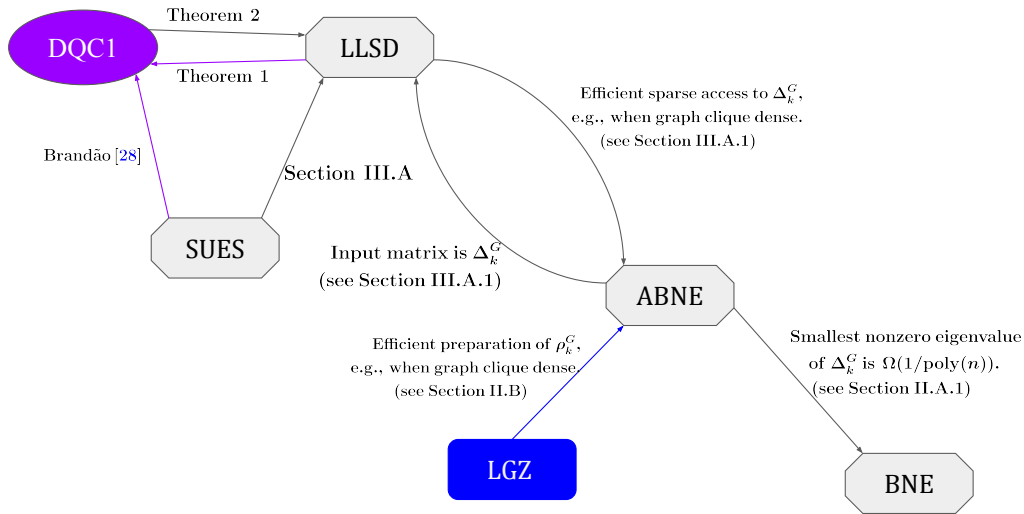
DQC1

Theorem 2

LLSD

Theorem 1

Efficient sparse access to $\Delta_k^G$, e.g., when graph clique dense. (see Section III.A.1)

Brandão [28]

Section III.A

SUES

Input matrix is $\Delta_k^G$ (see Section III.A.1)

ABNE

Efficient preparation of $\rho_k^G$, e.g., when graph clique dense. (see Section II.B)

Smallest nonzero eigenvalue of $\Delta_k^G$ is $\Omega(1/\text{poly}(n))$. (see Section II.A.1)

LGZ

BNE